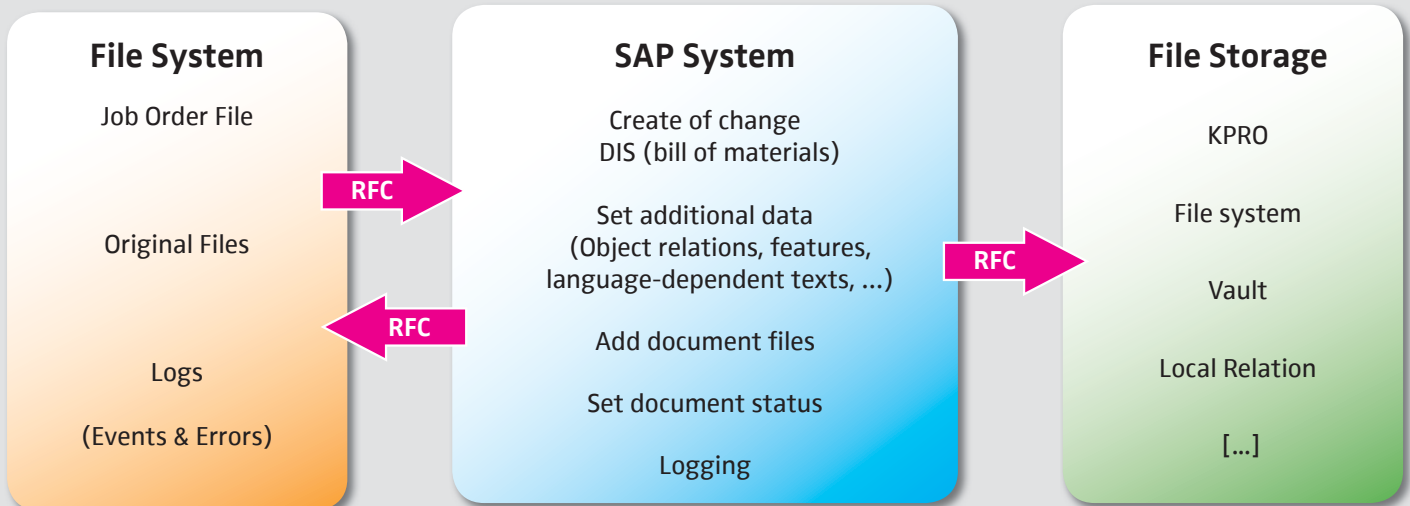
File System

Job Order File

Original Files

Logs

(Events & Errors)

RFC

RFC

SAP System

Create of change DIS (bill of materials)

Set additional data (Object relations, features, language-dependent texts, ...)

Add document files

Set document status

Logging

RFC

File Storage

KPRO

File system

Vault

Local Relation

[...]